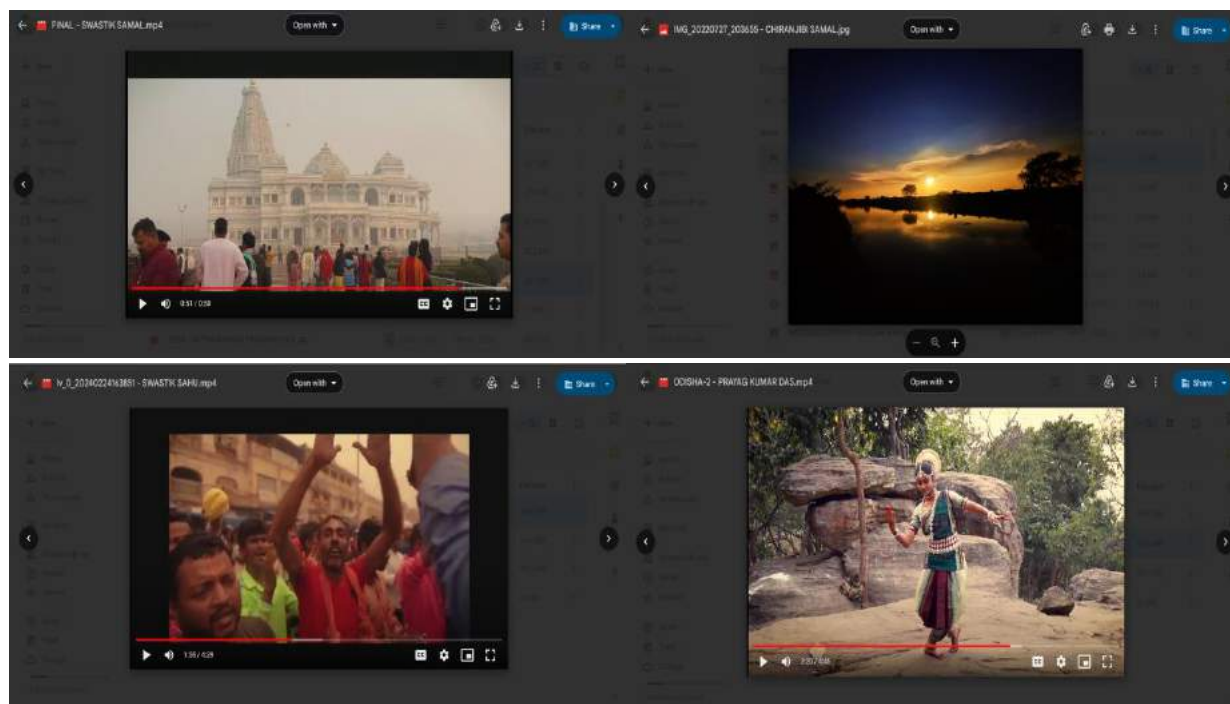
FINAL - SWASTIK SAMAL.mp4
Open with
Share
0:51 / 0:58

IMG_20220727_203655 - CHIRANJIBI SAMAL.jpg
Open with
Share

lv_0_20240224163851 - SWASTIK SAHU.mp4
Open with
Share
1:35 / 4:28

ODISHA-2 - PRAYAG KUMAR DAS.mp4
Open with
Share
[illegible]